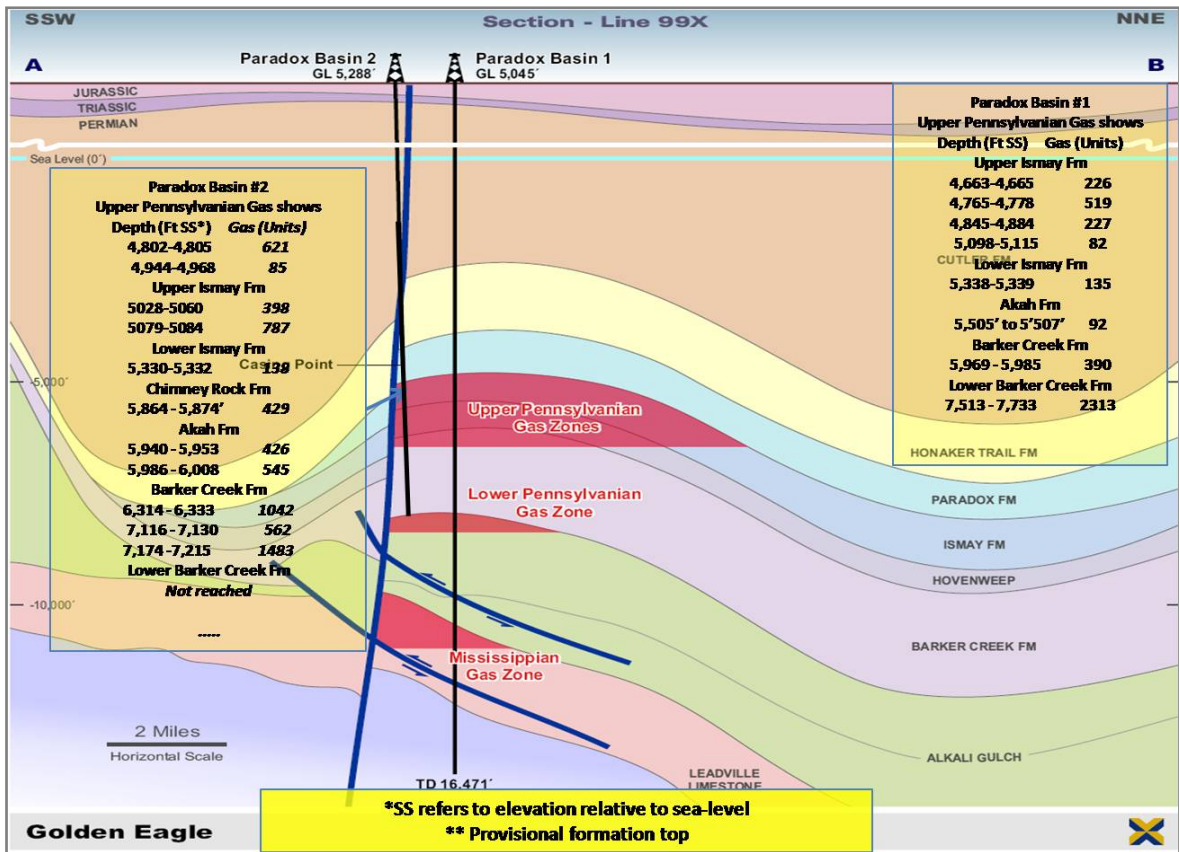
SSW

Section - Line 99X

NNE

A

B

Paradox Basin 2
GL 5,288´

Paradox Basin 1
GL 5,045´

JURASSIC
TRIASSIC
PERMIAN

Sea Level (0´)

Paradox Basin #2
Upper Pennsylvanian Gas shows

| Depth (Ft SS*) | Gas (Units) |
|---|---|
| 4,802-4,805 | 621 |
| 4,944-4,968 | 85 |
| Upper Ismay Fm | |
| 5028-5060 | 398 |
| 5079-5084 | 787 |
| Lower Ismay Fm | |
| 5,330-5,332 | 138 |
| Chimney Rock Fm | |
| 5,864 - 5,874' | 429 |
| Akah Fm | |
| 5,940 - 5,953 | 426 |
| 5,986 - 6,008 | 545 |
| Barker Creek Fm | |
| 6,314 - 6,333 | 1042 |
| 7,116 - 7,130 | 562 |
| 7,174 - 7,215 | 1483 |
| Lower Barker Creek Fm | |
| Not reached | |

-----

Casing Point

-5,000´

-10,000´

Paradox Basin #1
Upper Pennsylvanian Gas shows

| Depth (Ft SS) | Gas (Units) |
|---|---|
| Upper Ismay Fm | |
| 4,663-4,665 | 226 |
| 4,765-4,778 | 519 |
| 4,845-4,884 | 227 |
| 5,098-5,115 | 82 |
| Lower Ismay Fm | |
| 5,338-5,339 | 135 |
| Akah Fm | |
| 5,505' to 5'507' | 92 |
| Barker Creek Fm | |
| 5,969 - 5,985 | 390 |
| Lower Barker Creek Fm | |
| 7,513 - 7,733 | 2313 |

CUTLER FM

HONAKER TRAIL FM

Upper Pennsylvanian
Gas Zones

Lower Pennsylvanian
Gas Zone

PARADOX FM

ISMAY FM

HOVENWEEP

BARKER CREEK FM

Mississippian
Gas Zone

ALKALI GULCH

2 Miles
Horizontal Scale

TD 16,471´

LEADVILLE
LIMESTONE

*SS refers to elevation relative to sea-level
** Provisional formation top

Golden Eagle